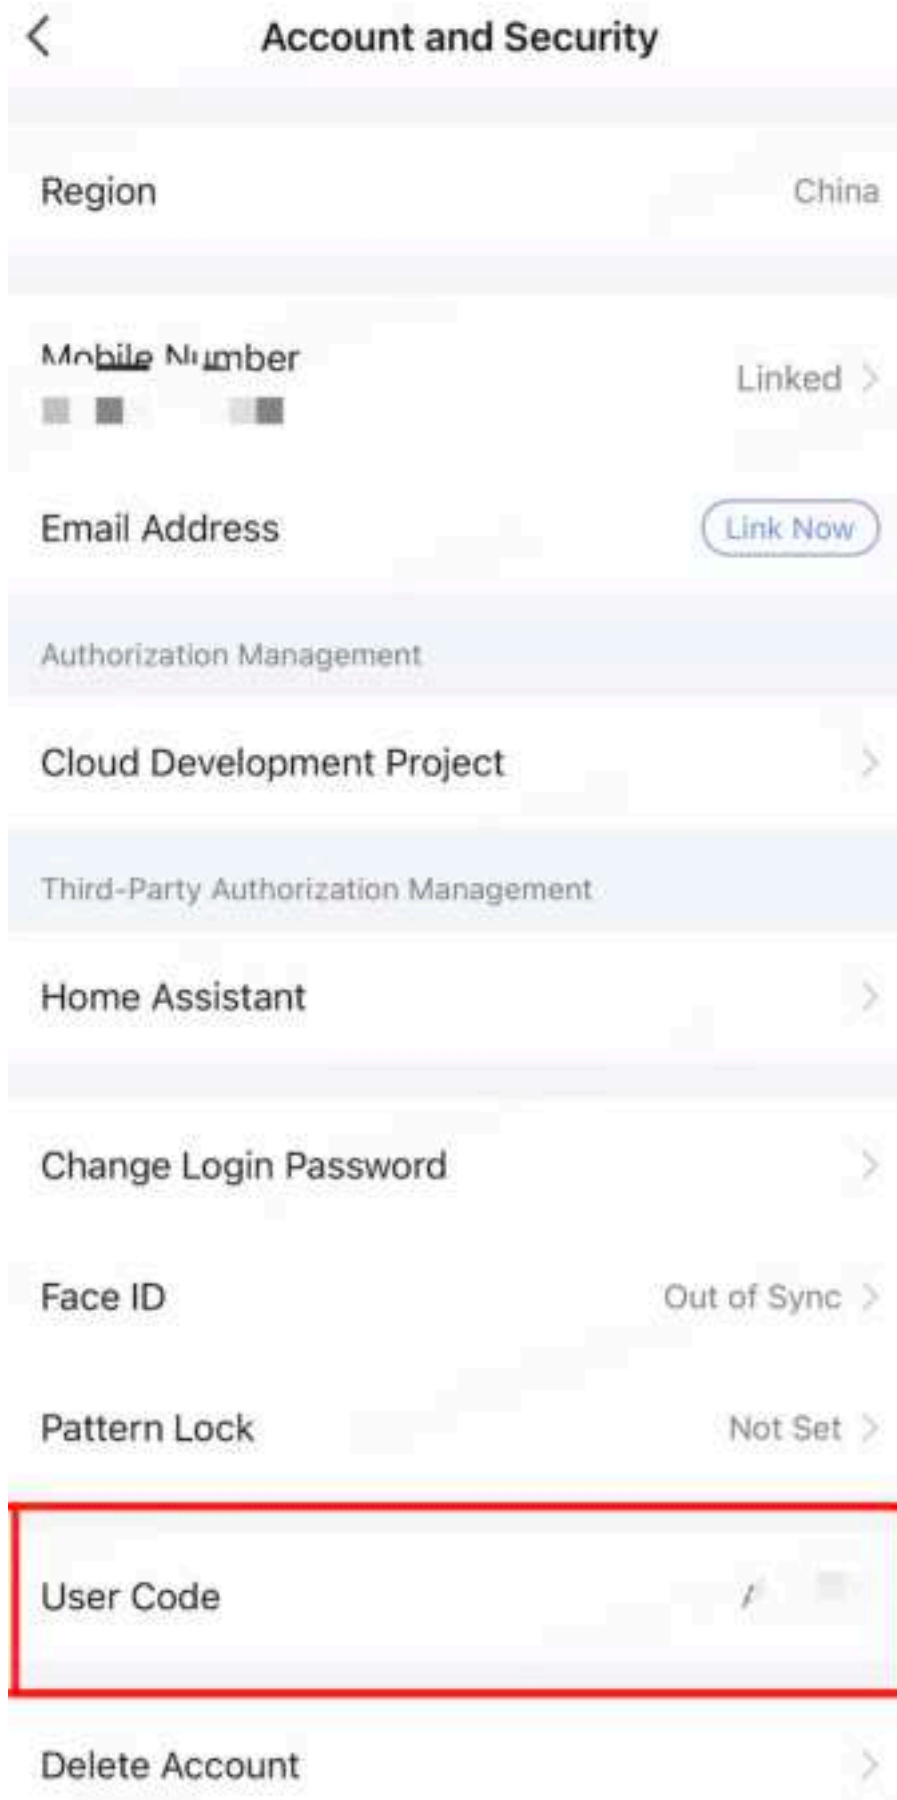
Account and Security

Region China

Mobile Number
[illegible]
Linked

Email Address Link Now

Authorization Management

Cloud Development Project

Third-Party Authorization Management

Home Assistant

Change Login Password

Face ID Out of Sync

Pattern Lock Not Set

User Code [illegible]

Delete Account